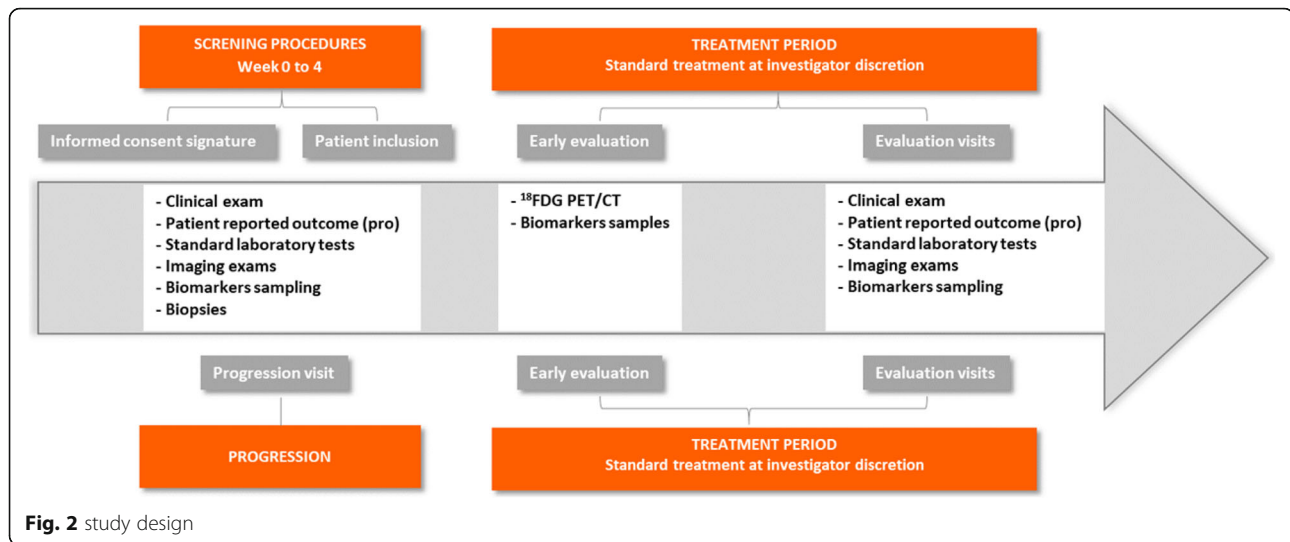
SCRENING PROCEDURES
Week 0 to 4

TREATMENT PERIOD
Standard treatment at investigator discretion

Informed consent signature

Patient inclusion

Early evaluation

Evaluation visits

- Clinical exam
- Patient reported outcome (pro)
- Standard laboratory tests
- Imaging exams
- Biomarkers sampling
- Biopsies

- $^{18}$FDG PET/CT
- Biomarkers samples

- Clinical exam
- Patient reported outcome (pro)
- Standard laboratory tests
- Imaging exams
- Biomarkers sampling

Progression visit

Early evaluation

Evaluation visits

PROGRESSION

TREATMENT PERIOD
Standard treatment at investigator discretion

**Fig. 2** study design